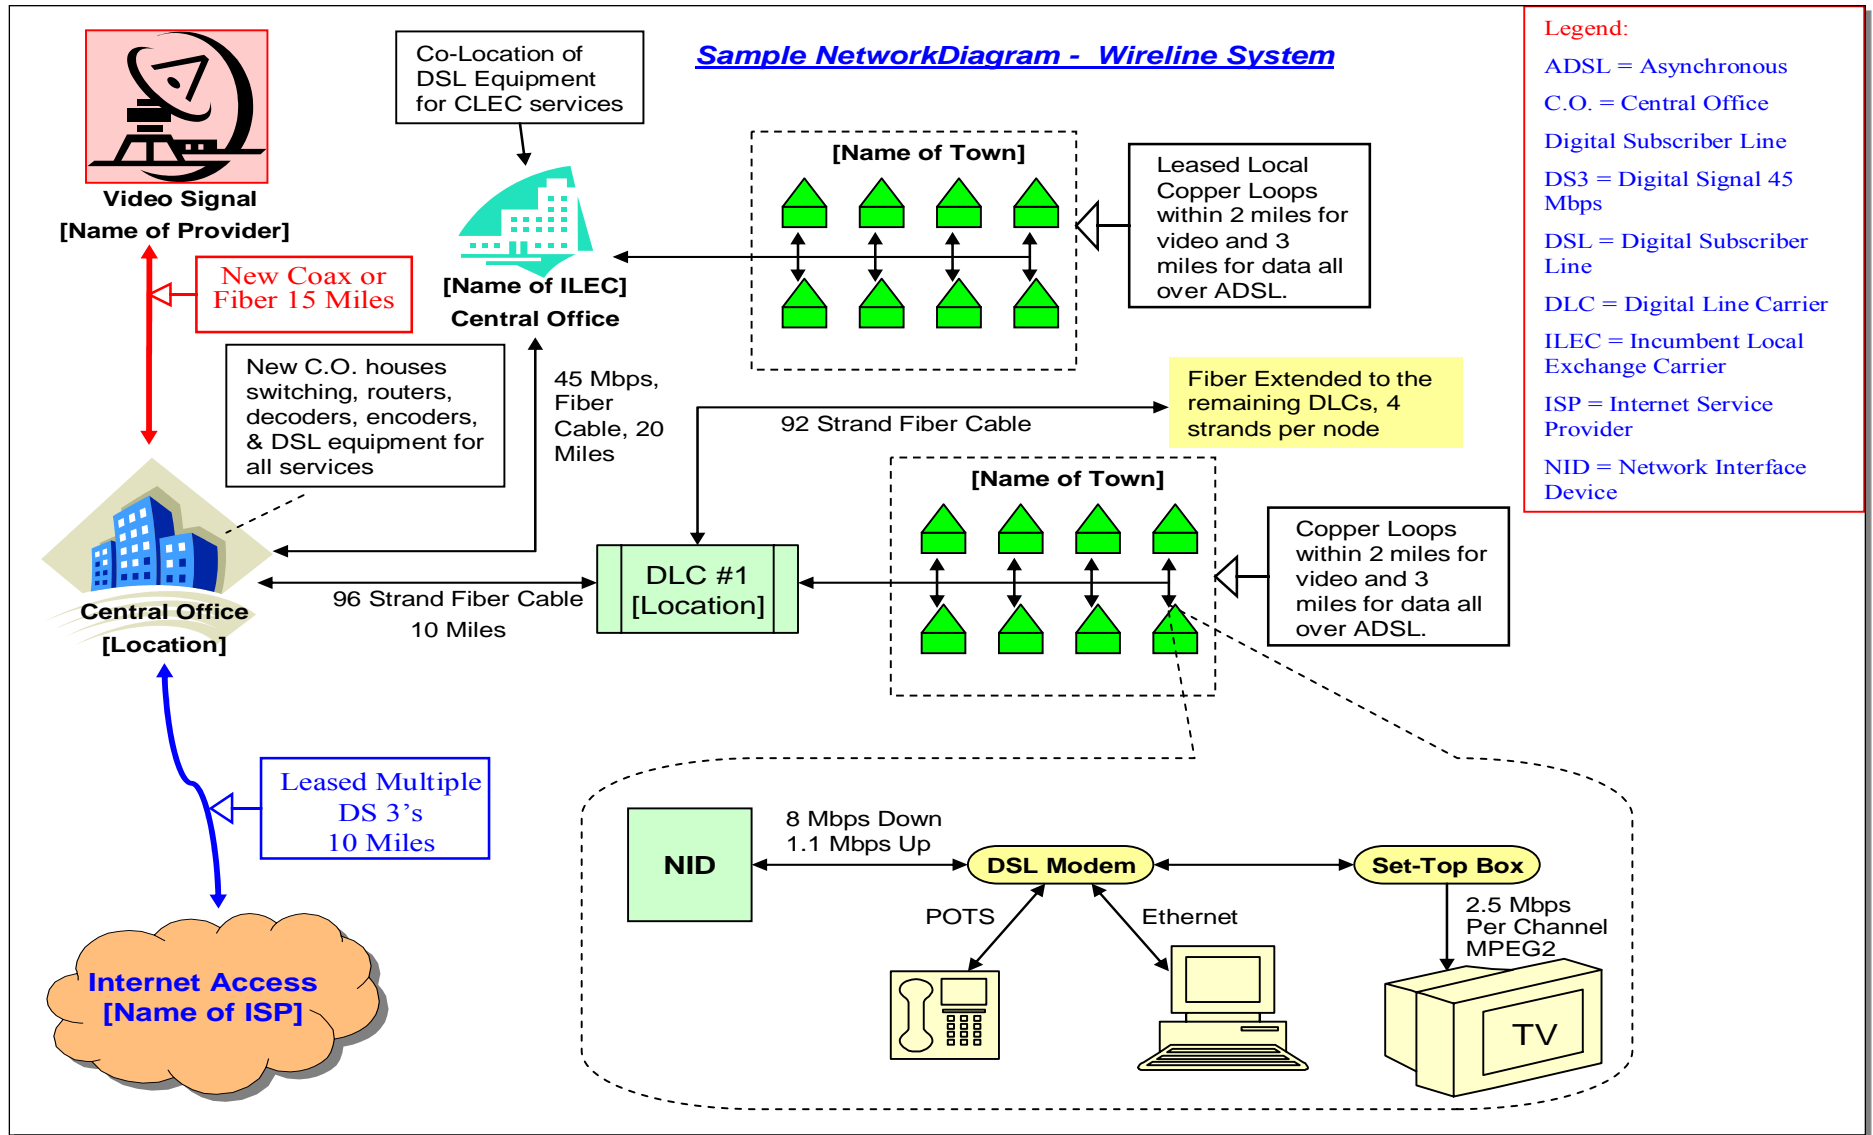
Sample NetworkDiagram - Wireline System

Legend:
ADSL = Asynchronous
C.O. = Central Office
Digital Subscriber Line
DS3 = Digital Signal 45 Mbps
DSL = Digital Subscriber Line
DLC = Digital Line Carrier
ILEC = Incumbent Local Exchange Carrier
ISP = Internet Service Provider
NID = Network Interface Device

Video Signal
[Name of Provider]

Co-Location of DSL Equipment for CLEC services

[Name of ILEC]
Central Office

[Name of Town]

Leased Local Copper Loops within 2 miles for video and 3 miles for data all over ADSL.

New Coax or Fiber 15 Miles

New C.O. houses switching, routers, decoders, encoders, & DSL equipment for all services

45 Mbps, Fiber Cable, 20 Miles

92 Strand Fiber Cable

Fiber Extended to the remaining DLCs, 4 strands per node

[Name of Town]

Copper Loops within 2 miles for video and 3 miles for data all over ADSL.

Central Office
[Location]

96 Strand Fiber Cable
10 Miles

DLC #1
[Location]

Leased Multiple DS 3's
10 Miles

NID

8 Mbps Down
1.1 Mbps Up

DSL Modem

Set-Top Box

POTS

Ethernet

2.5 Mbps Per Channel MPEG2

TV

Internet Access
[Name of ISP]